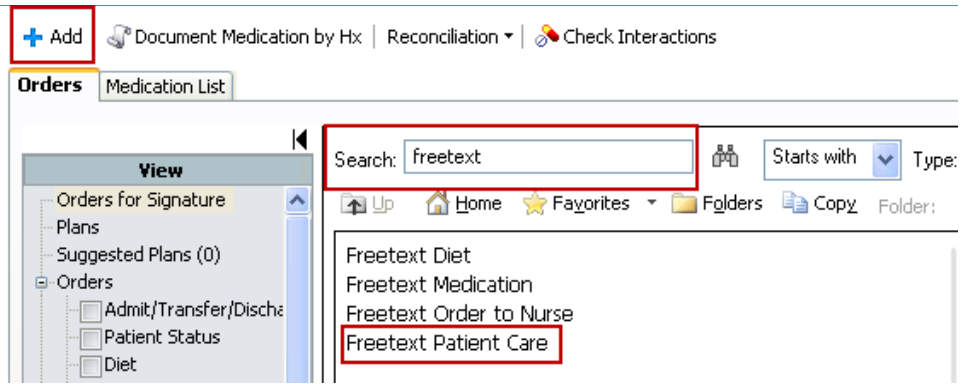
+ Add | Document Medication by Hx | Reconciliation ▾ | Check Interactions

Orders | Medication List

View
Orders for Signature
Plans
Suggested Plans (0)
Orders
Admit/Transfer/Discha
Patient Status
Diet

Search: freetext
Starts with
Type:

Up | Home | Favorites | Folders | Copy | Folder:

Freetext Diet
Freetext Medication
Freetext Order to Nurse
Freetext Patient Care